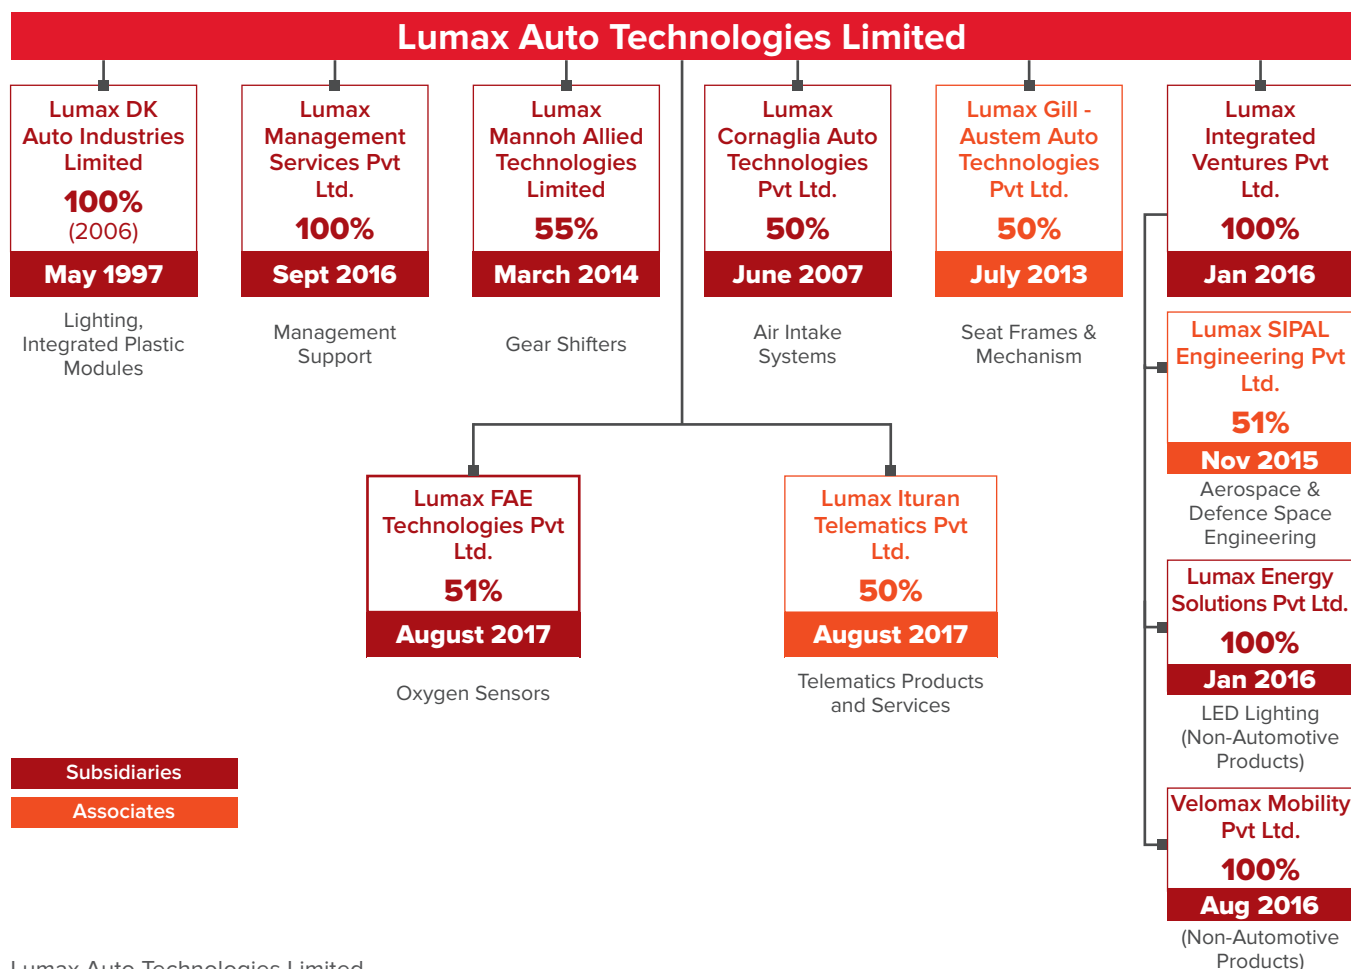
Lumax Auto Technologies Limited

Lumax DK Auto Industries Limited
100%
(2006)
May 1997
Lighting, Integrated Plastic Modules

Lumax Management Services Pvt Ltd.
100%
Sept 2016
Management Support

Lumax Mannoh Allied Technologies Limited
55%
March 2014
Gear Shifters

Lumax Cornaglia Auto Technologies Pvt Ltd.
50%
June 2007
Air Intake Systems

Lumax Gill - Austem Auto Technologies Pvt Ltd.
50%
July 2013
Seat Frames & Mechanism

Lumax Integrated Ventures Pvt Ltd.
100%
Jan 2016

Lumax SIPAL Engineering Pvt Ltd.
51%
Nov 2015
Aerospace & Defence Space Engineering

Lumax Energy Solutions Pvt Ltd.
100%
Jan 2016
LED Lighting (Non-Automotive Products)

Velomax Mobility Pvt Ltd.
100%
Aug 2016
(Non-Automotive Products)

Lumax FAE Technologies Pvt Ltd.
51%
August 2017
Oxygen Sensors

Lumax Ituran Telematics Pvt Ltd.
50%
August 2017
Telematics Products and Services

Subsidiaries
Associates

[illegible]